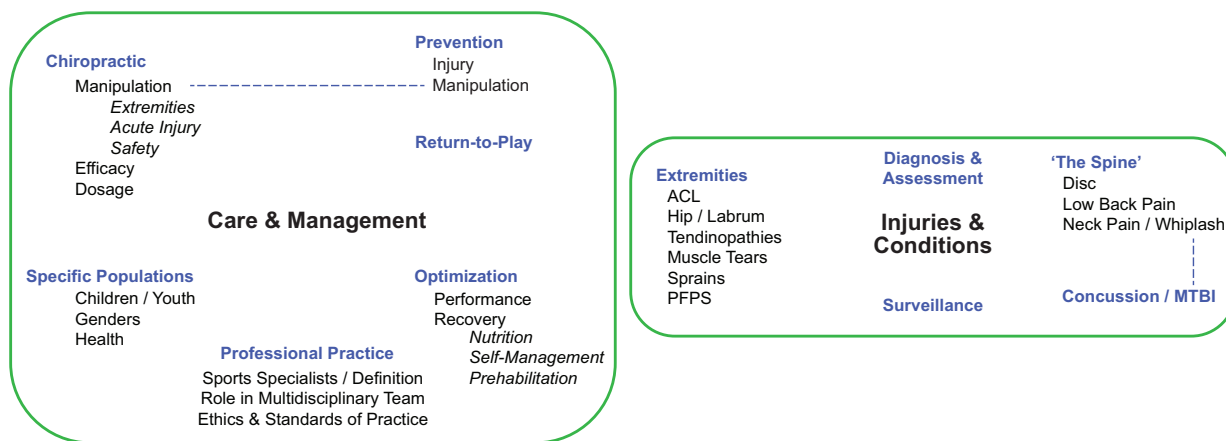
Chiropractic
Manipulation
*Extremities*
*Acute Injury*
*Safety*
Efficacy
Dosage

Prevention
Injury
Manipulation

Return-to-Play

Care & Management

Specific Populations
Children / Youth
Genders
Health

Optimization
Performance
Recovery
*Nutrition*
*Self-Management*
*Prehabilitation*

Professional Practice
Sports Specialists / Definition
Role in Multidisciplinary Team
Ethics & Standards of Practice

Extremities
ACL
Hip / Labrum
Tendinopathies
Muscle Tears
Sprains
PFPS

Diagnosis & Assessment

Injuries & Conditions

Surveillance

'The Spine'
Disc
Low Back Pain
Neck Pain / Whiplash

Concussion / MTBI